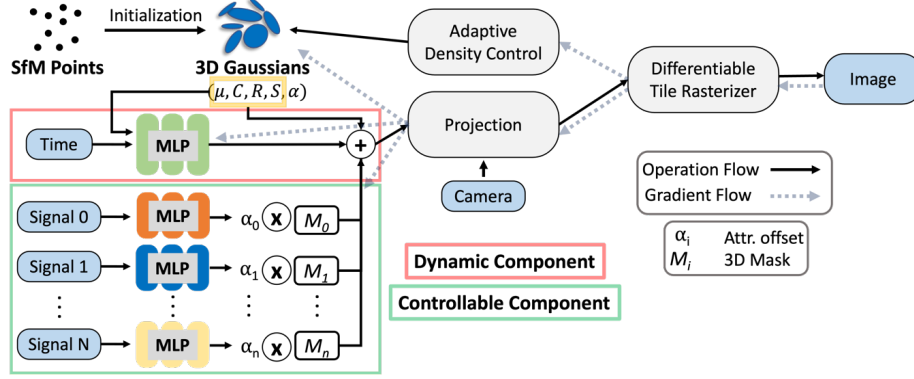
Initialization

SfM Points

3D Gaussians

$(\mu, C, R, S, \alpha)$

Adaptive Density Control

Differentiable Tile Rasterizer

Image

Time

MLP

+

Projection

Camera

Operation Flow

Gradient Flow

Signal 0

MLP

$\alpha_0$ x $M_0$

Signal 1

MLP

$\alpha_1$ x $M_1$

⋮

⋮

⋮

Signal N

MLP

$\alpha_n$ x $M_n$

$\alpha_i$ Attr. offset

$M_i$ 3D Mask

Dynamic Component

Controllable Component